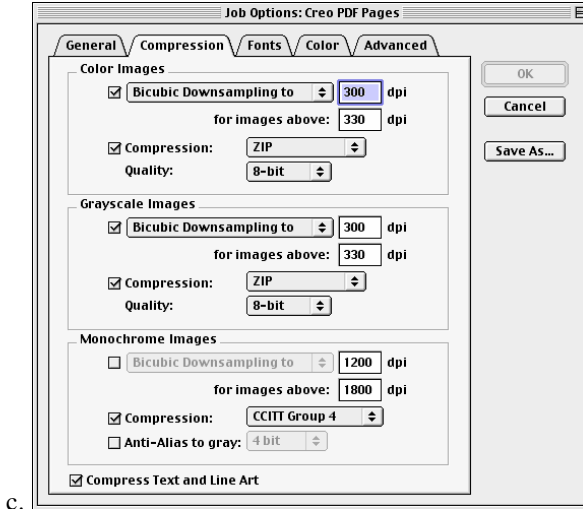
c.

Job Options: Creo PDF Pages

General | Compression | Fonts | Color | Advanced

Color Images
☑ Bicubic Downsampling to 300 dpi
for images above: 330 dpi
☑ Compression: ZIP
Quality: 8-bit

Grayscale Images
☑ Bicubic Downsampling to 300 dpi
for images above: 330 dpi
☑ Compression: ZIP
Quality: 8-bit

Monochrome Images
☐ Bicubic Downsampling to 1200 dpi
for images above: 1800 dpi
☑ Compression: CCITT Group 4
☐ Anti-Alias to gray: 4 bit

☑ Compress Text and Line Art

OK
Cancel
Save As...